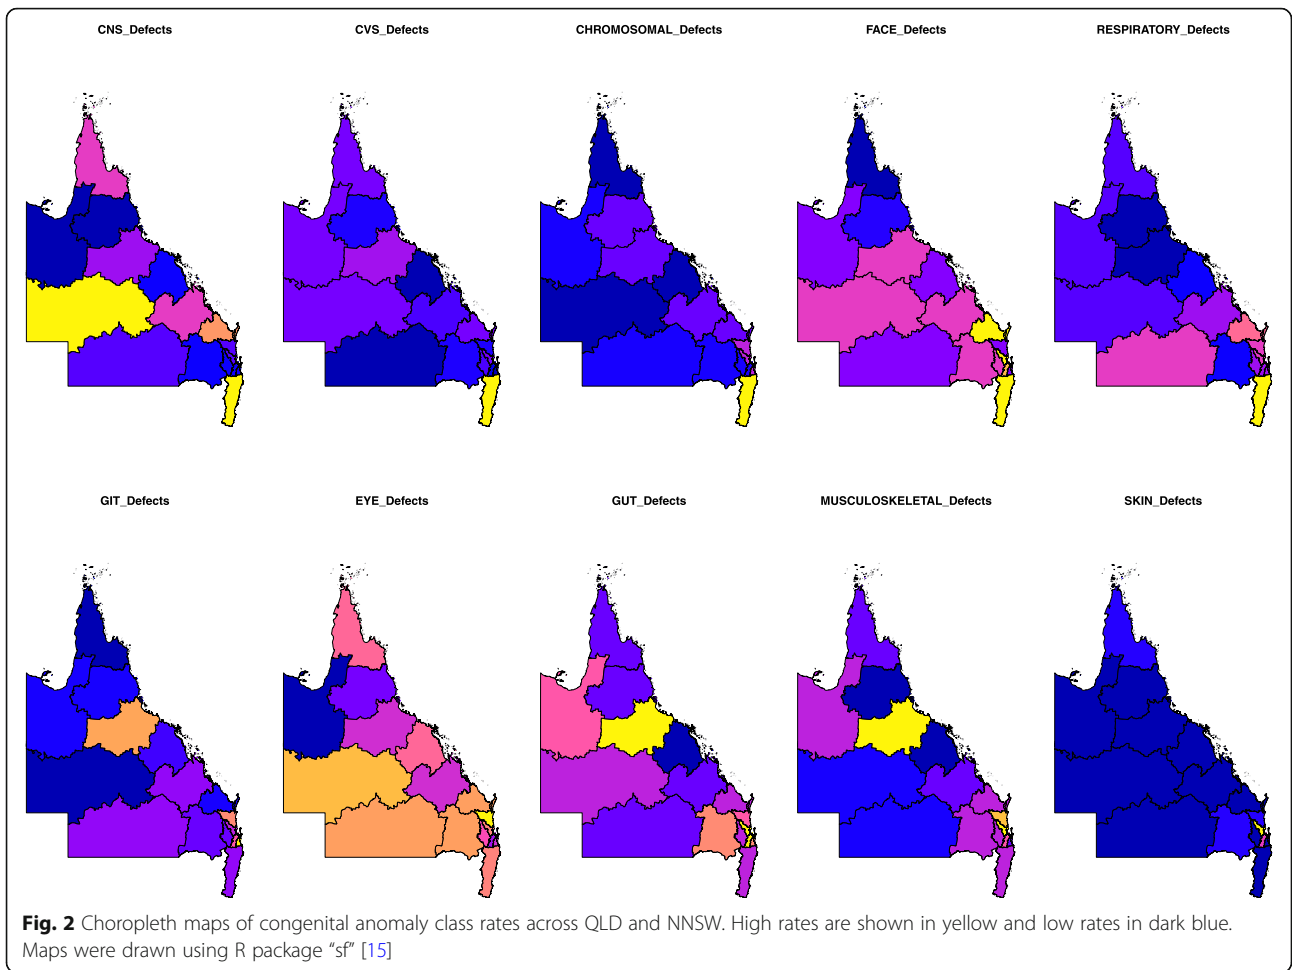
CNS_Defects

CVS_Defects

CHROMOSOMAL_Defects

FACE_Defects

RESPIRATORY_Defects

GIT_Defects

EYE_Defects

GUT_Defects

MUSCULOSKELETAL_Defects

SKIN_Defects

**Fig. 2** Choropleth maps of congenital anomaly class rates across QLD and NNSW. High rates are shown in yellow and low rates in dark blue. Maps were drawn using R package “sf” [15]